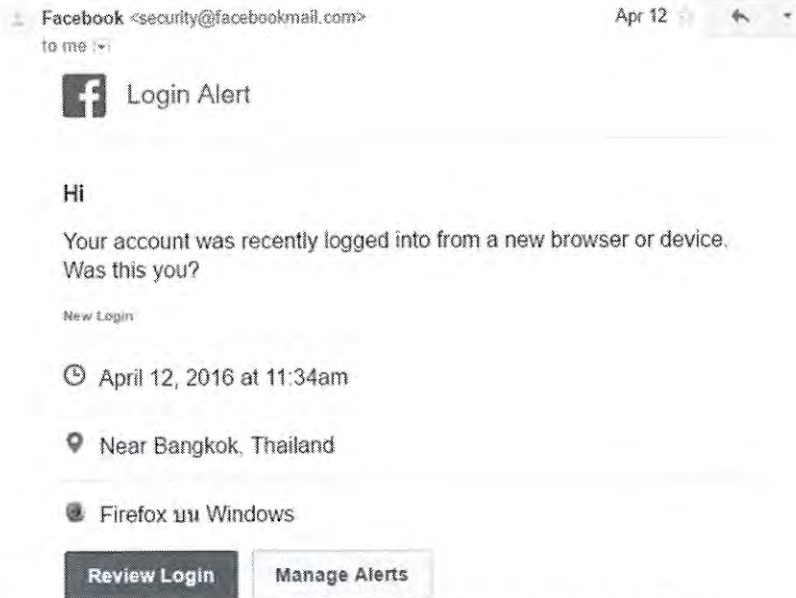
Facebook <security@facebookmail.com>
to me

Apr 12

Login Alert

Hi

Your account was recently logged into from a new browser or device. Was this you?

New Login

April 12, 2016 at 11:34am

Near Bangkok, Thailand

Firefox บน Windows

Review Login

Manage Alerts